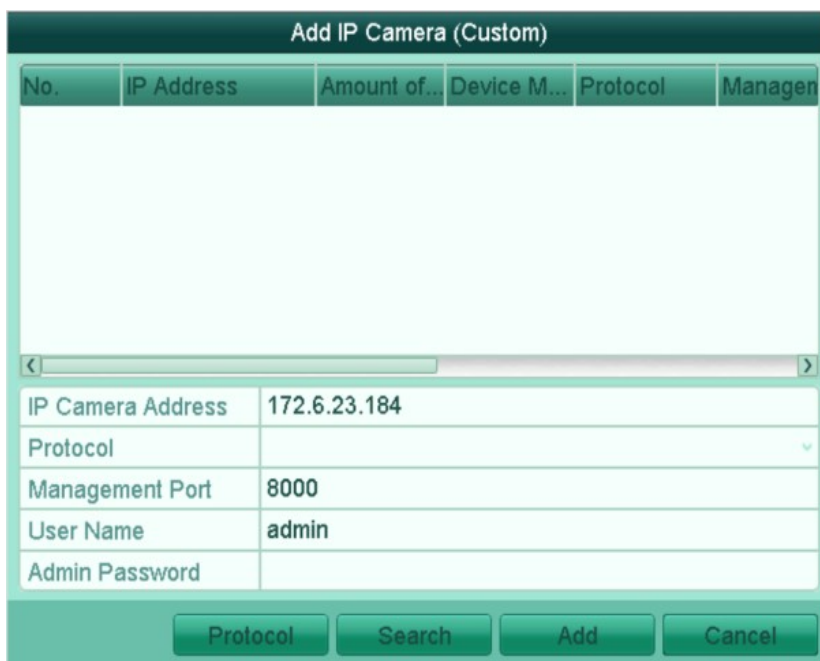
Add IP Camera (Custom)

| No. | IP Address | Amount of... | Device M... | Protocol | Managen |
|---|---|---|---|---|---|

| IP Camera Address | 172.6.23.184 |
|---|---|
| Protocol | |
| Management Port | 8000 |
| User Name | admin |
| Admin Password | |

Protocol Search Add Cancel